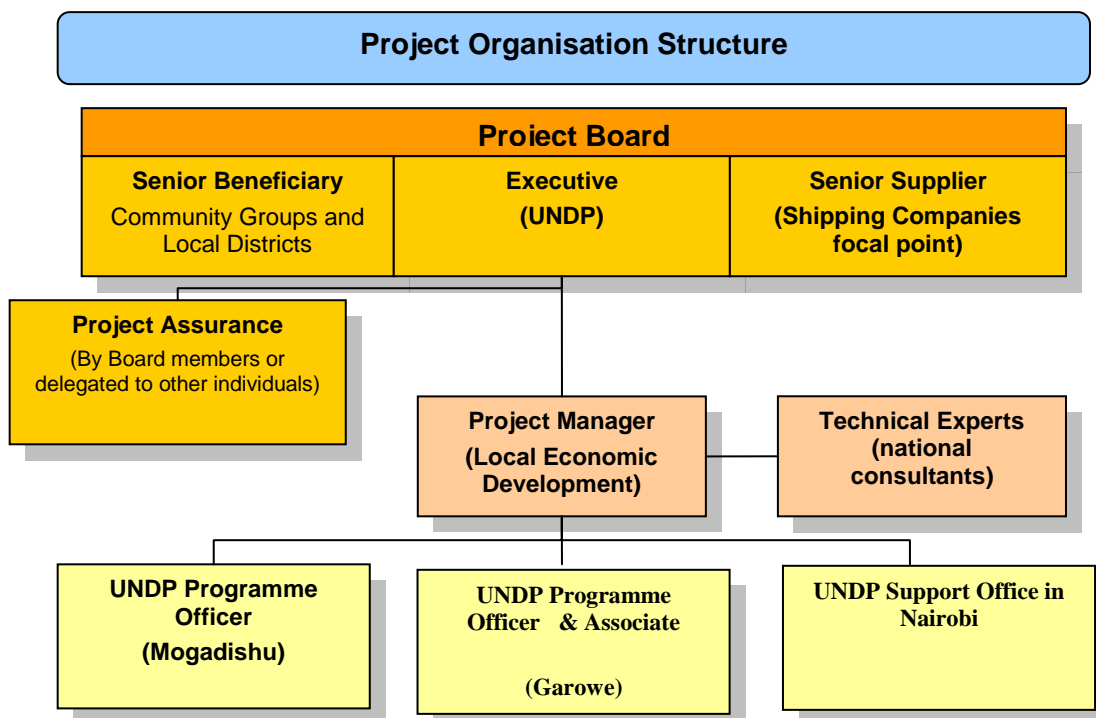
Project Organisation Structure

Project Board

Senior Beneficiary
Community Groups and Local Districts

Executive
(UNDP)

Senior Supplier
(Shipping Companies focal point)

Project Assurance
(By Board members or delegated to other individuals)

Project Manager
(Local Economic Development)

Technical Experts
(national consultants)

UNDP Programme Officer
(Mogadishu)

UNDP Programme Officer & Associate

(Garowe)

UNDP Support Office in Nairobi